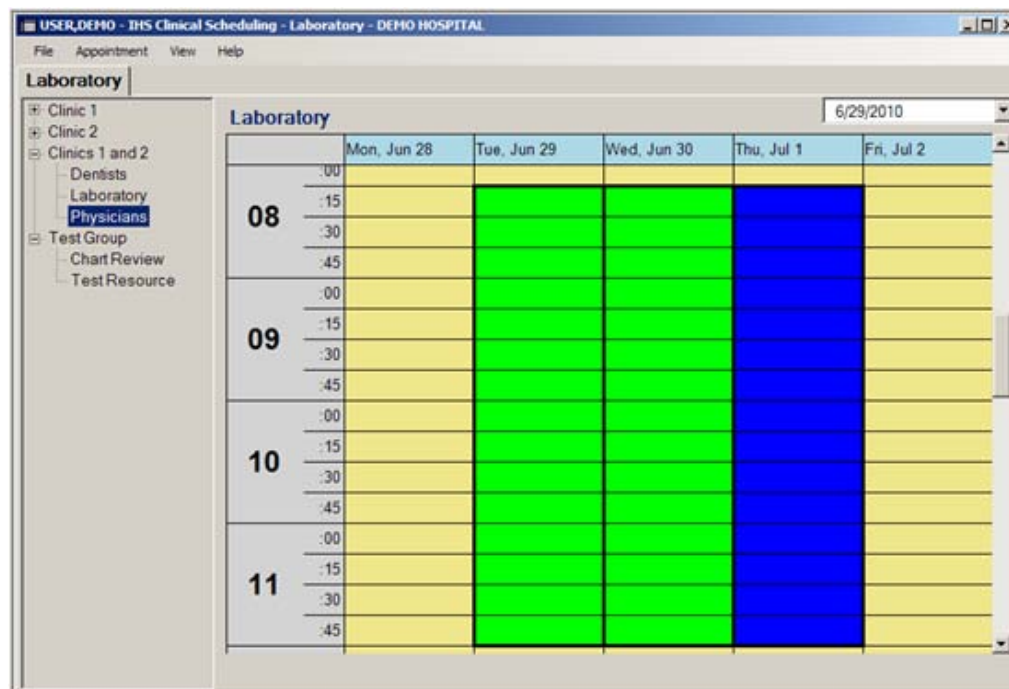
USER,DEMO - IHS Clinical Scheduling - Laboratory - DEMO HOSPITAL

File Appointment View Help

Laboratory

Clinic 1
Clinic 2
Clinics 1 and 2
Dentists
Laboratory
Physicians
Test Group
Chart Review
Test Resource

Laboratory

6/29/2010

| | | Mon, Jun 28 | Tue, Jun 29 | Wed, Jun 30 | Thu, Jul 1 | Fri, Jul 2 |
|---|---|---|---|---|---|---|
| | :00 | | | | | |
| 08 | :15 | | | | | |
| | :30 | | | | | |
| | :45 | | | | | |
| 09 | :00 | | | | | |
| | :15 | | | | | |
| | :30 | | | | | |
| | :45 | | | | | |
| 10 | :00 | | | | | |
| | :15 | | | | | |
| | :30 | | | | | |
| | :45 | | | | | |
| 11 | :00 | | | | | |
| | :15 | | | | | |
| | :30 | | | | | |
| | :45 | | | | | |